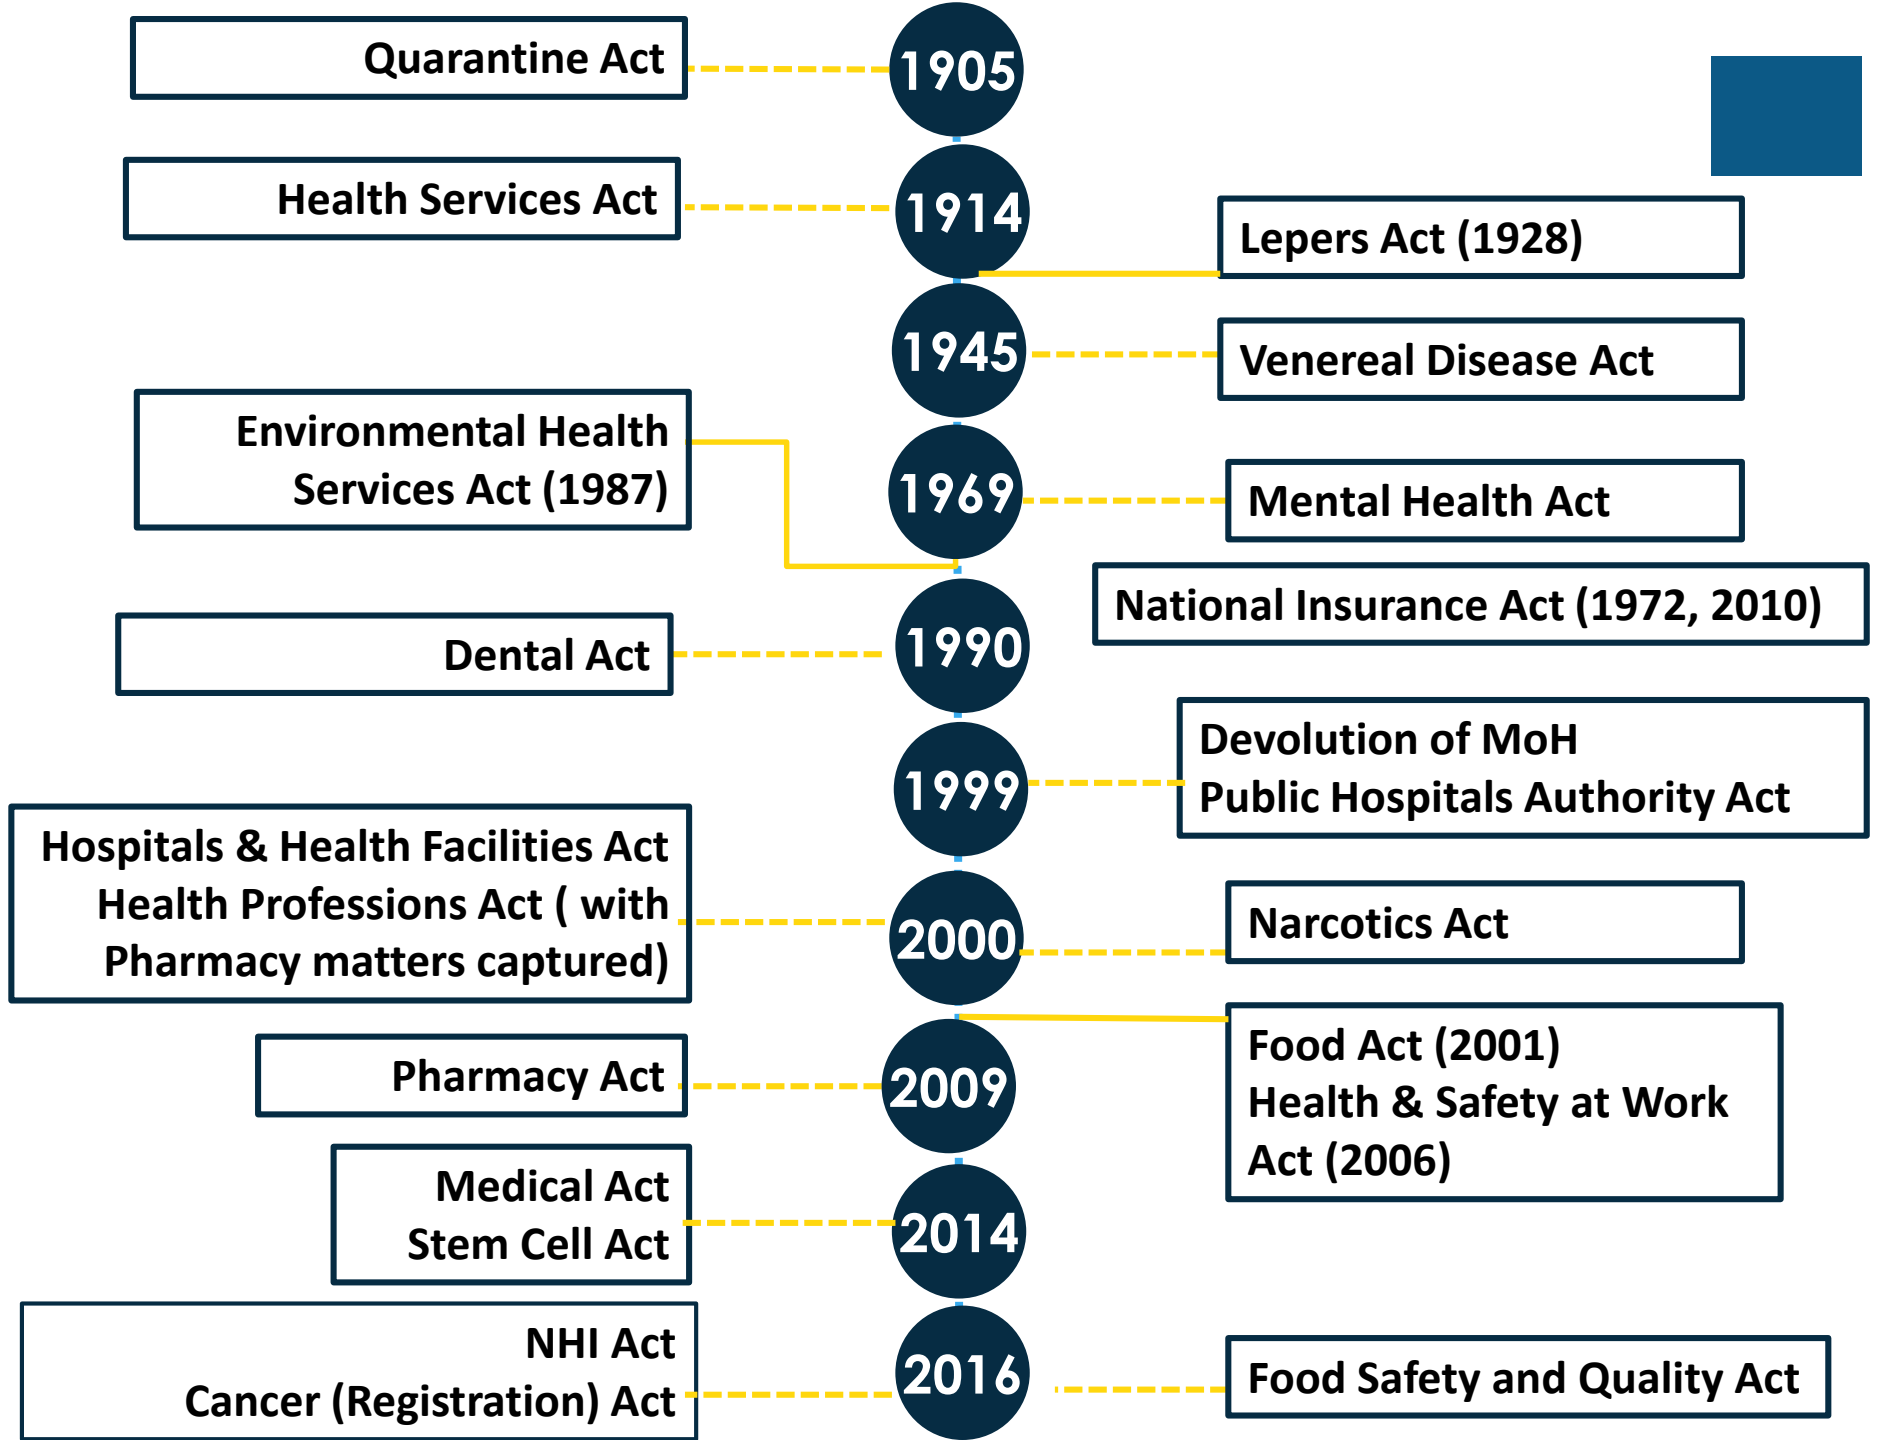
Quarantine Act

1905

Health Services Act

1914

Lepers Act (1928)

1945

Venereal Disease Act

Environmental Health Services Act (1987)

1969

Mental Health Act

National Insurance Act (1972, 2010)

Dental Act

1990

1999

Devolution of MoH
Public Hospitals Authority Act

Hospitals & Health Facilities Act
Health Professions Act ( with Pharmacy matters captured)

2000

Narcotics Act

Food Act (2001)
Health & Safety at Work Act (2006)

Pharmacy Act

2009

Medical Act
Stem Cell Act

2014

NHI Act
Cancer (Registration) Act

2016

Food Safety and Quality Act